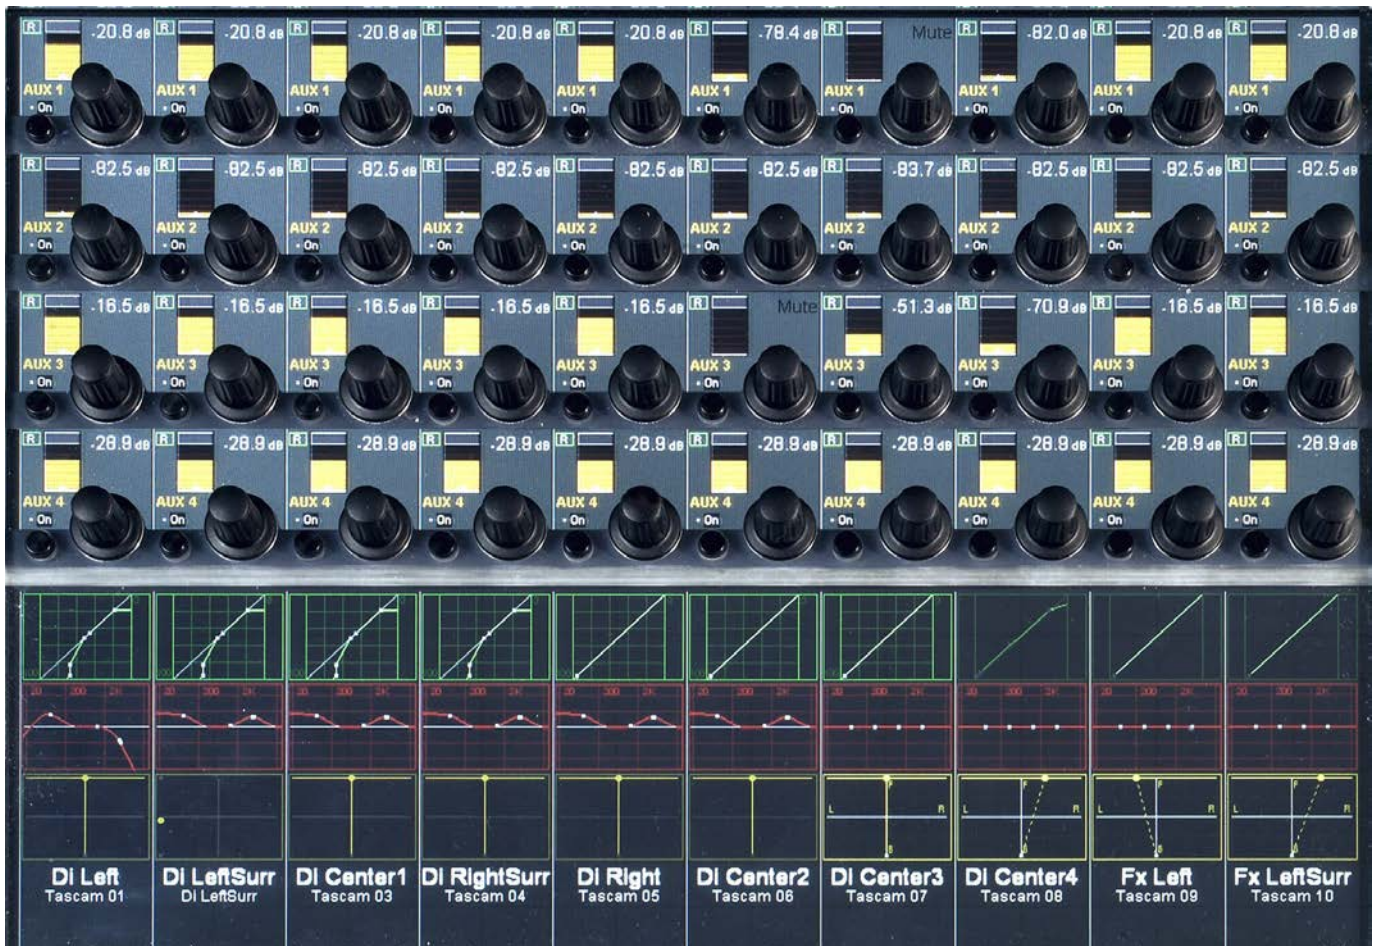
R -20.8 dB AUX 1 • On
R -20.8 dB AUX 1 • On
R -20.8 dB AUX 1 • On
R -20.8 dB AUX 1 • On
R -20.8 dB AUX 1 • On
R -78.4 dB AUX 1 • On
Mute AUX 1 • On
R -82.0 dB AUX 1 • On
R -20.8 dB AUX 1 • On
R -20.8 dB AUX 1 • On

R -82.5 dB AUX 2 • On
R -82.5 dB AUX 2 • On
R -82.5 dB AUX 2 • On
R -82.5 dB AUX 2 • On
R -82.5 dB AUX 2 • On
R -82.5 dB AUX 2 • On
R -83.7 dB AUX 2 • On
R -82.5 dB AUX 2 • On
R -82.5 dB AUX 2 • On
R -82.5 dB AUX 2 • On

R -16.5 dB AUX 3 • On
R -16.5 dB AUX 3 • On
R -16.5 dB AUX 3 • On
R -16.5 dB AUX 3 • On
R -16.5 dB AUX 3 • On
R Mute AUX 3 • On
R -51.3 dB AUX 3 • On
R -70.9 dB AUX 3 • On
R -16.5 dB AUX 3 • On
R -16.5 dB AUX 3 • On

R -28.9 dB AUX 4 • On
R -28.9 dB AUX 4 • On
R -28.9 dB AUX 4 • On
R -28.9 dB AUX 4 • On
R -28.9 dB AUX 4 • On
R -28.9 dB AUX 4 • On
R -28.9 dB AUX 4 • On
R -28.9 dB AUX 4 • On
R -28.9 dB AUX 4 • On
R -28.9 dB AUX 4 • On

20 200 2K

L F R S

Di Left
Tascam 01

Di LeftSurr
Di LeftSurr

Di Center1
Tascam 03

Di RightSurr
Tascam 04

Di Right
Tascam 05

Di Center2
Tascam 06

Di Center3
Tascam 07

Di Center4
Tascam 08

Fx Left
Tascam 09

Fx LeftSurr
Tascam 10